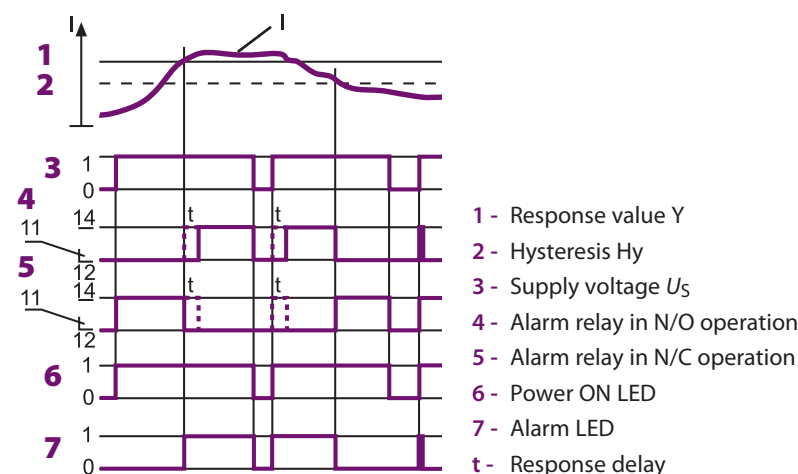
I
I
1
2
3
1
0
4
11
14
12
t
t
5
11
14
12
t
t
6
1
0
7
1
0

1 - Response value Y
2 - Hysteresis Hy
3 - Supply voltage $U_S$
4 - Alarm relay in N/O operation
5 - Alarm relay in N/C operation
6 - Power ON LED
7 - Alarm LED
t - Response delay